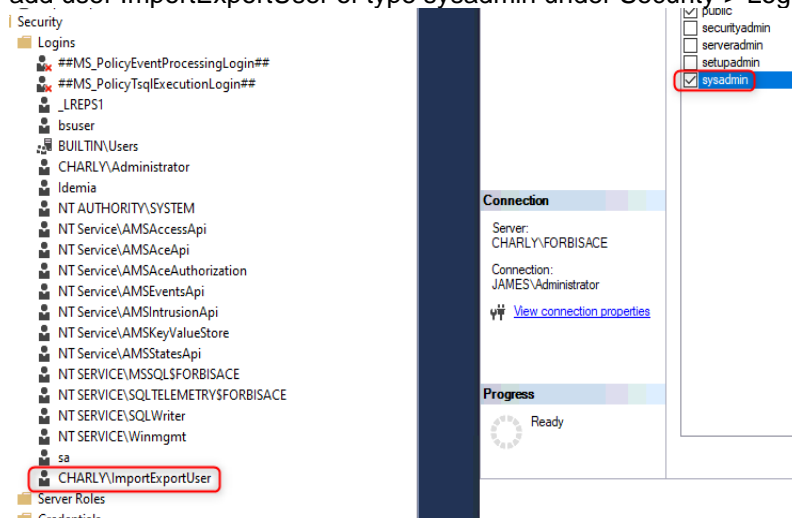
Security
Logins
##MS_PolicyEventProcessingLogin##
##MS_PolicyTsqlExecutionLogin##
_LREPS1
bsuser
BUILTIN\Users
CHARLY\Administrator
Idemia
NT AUTHORITY\SYSTEM
NT Service\AMSAccessApi
NT Service\AMSAceApi
NT Service\AMSAceAuthorization
NT Service\AMSEventsApi
NT Service\AMSIntrusionApi
NT Service\AMSKeyValueStore
NT Service\AMSStatesApi
NT SERVICE\MSSQL$FORBISACE
NT SERVICE\SQLTELEMETRY$FORBISACE
NT SERVICE\SQLWriter
NT SERVICE\Winmgmt
sa
CHARLY\ImportExportUser
Server Roles
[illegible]

public
securityadmin
serveradmin
setupadmin
sysadmin

Connection
Server:
CHARLY\FORBISACE
Connection:
JAMES\Administrator
View connection properties

Progress
Ready